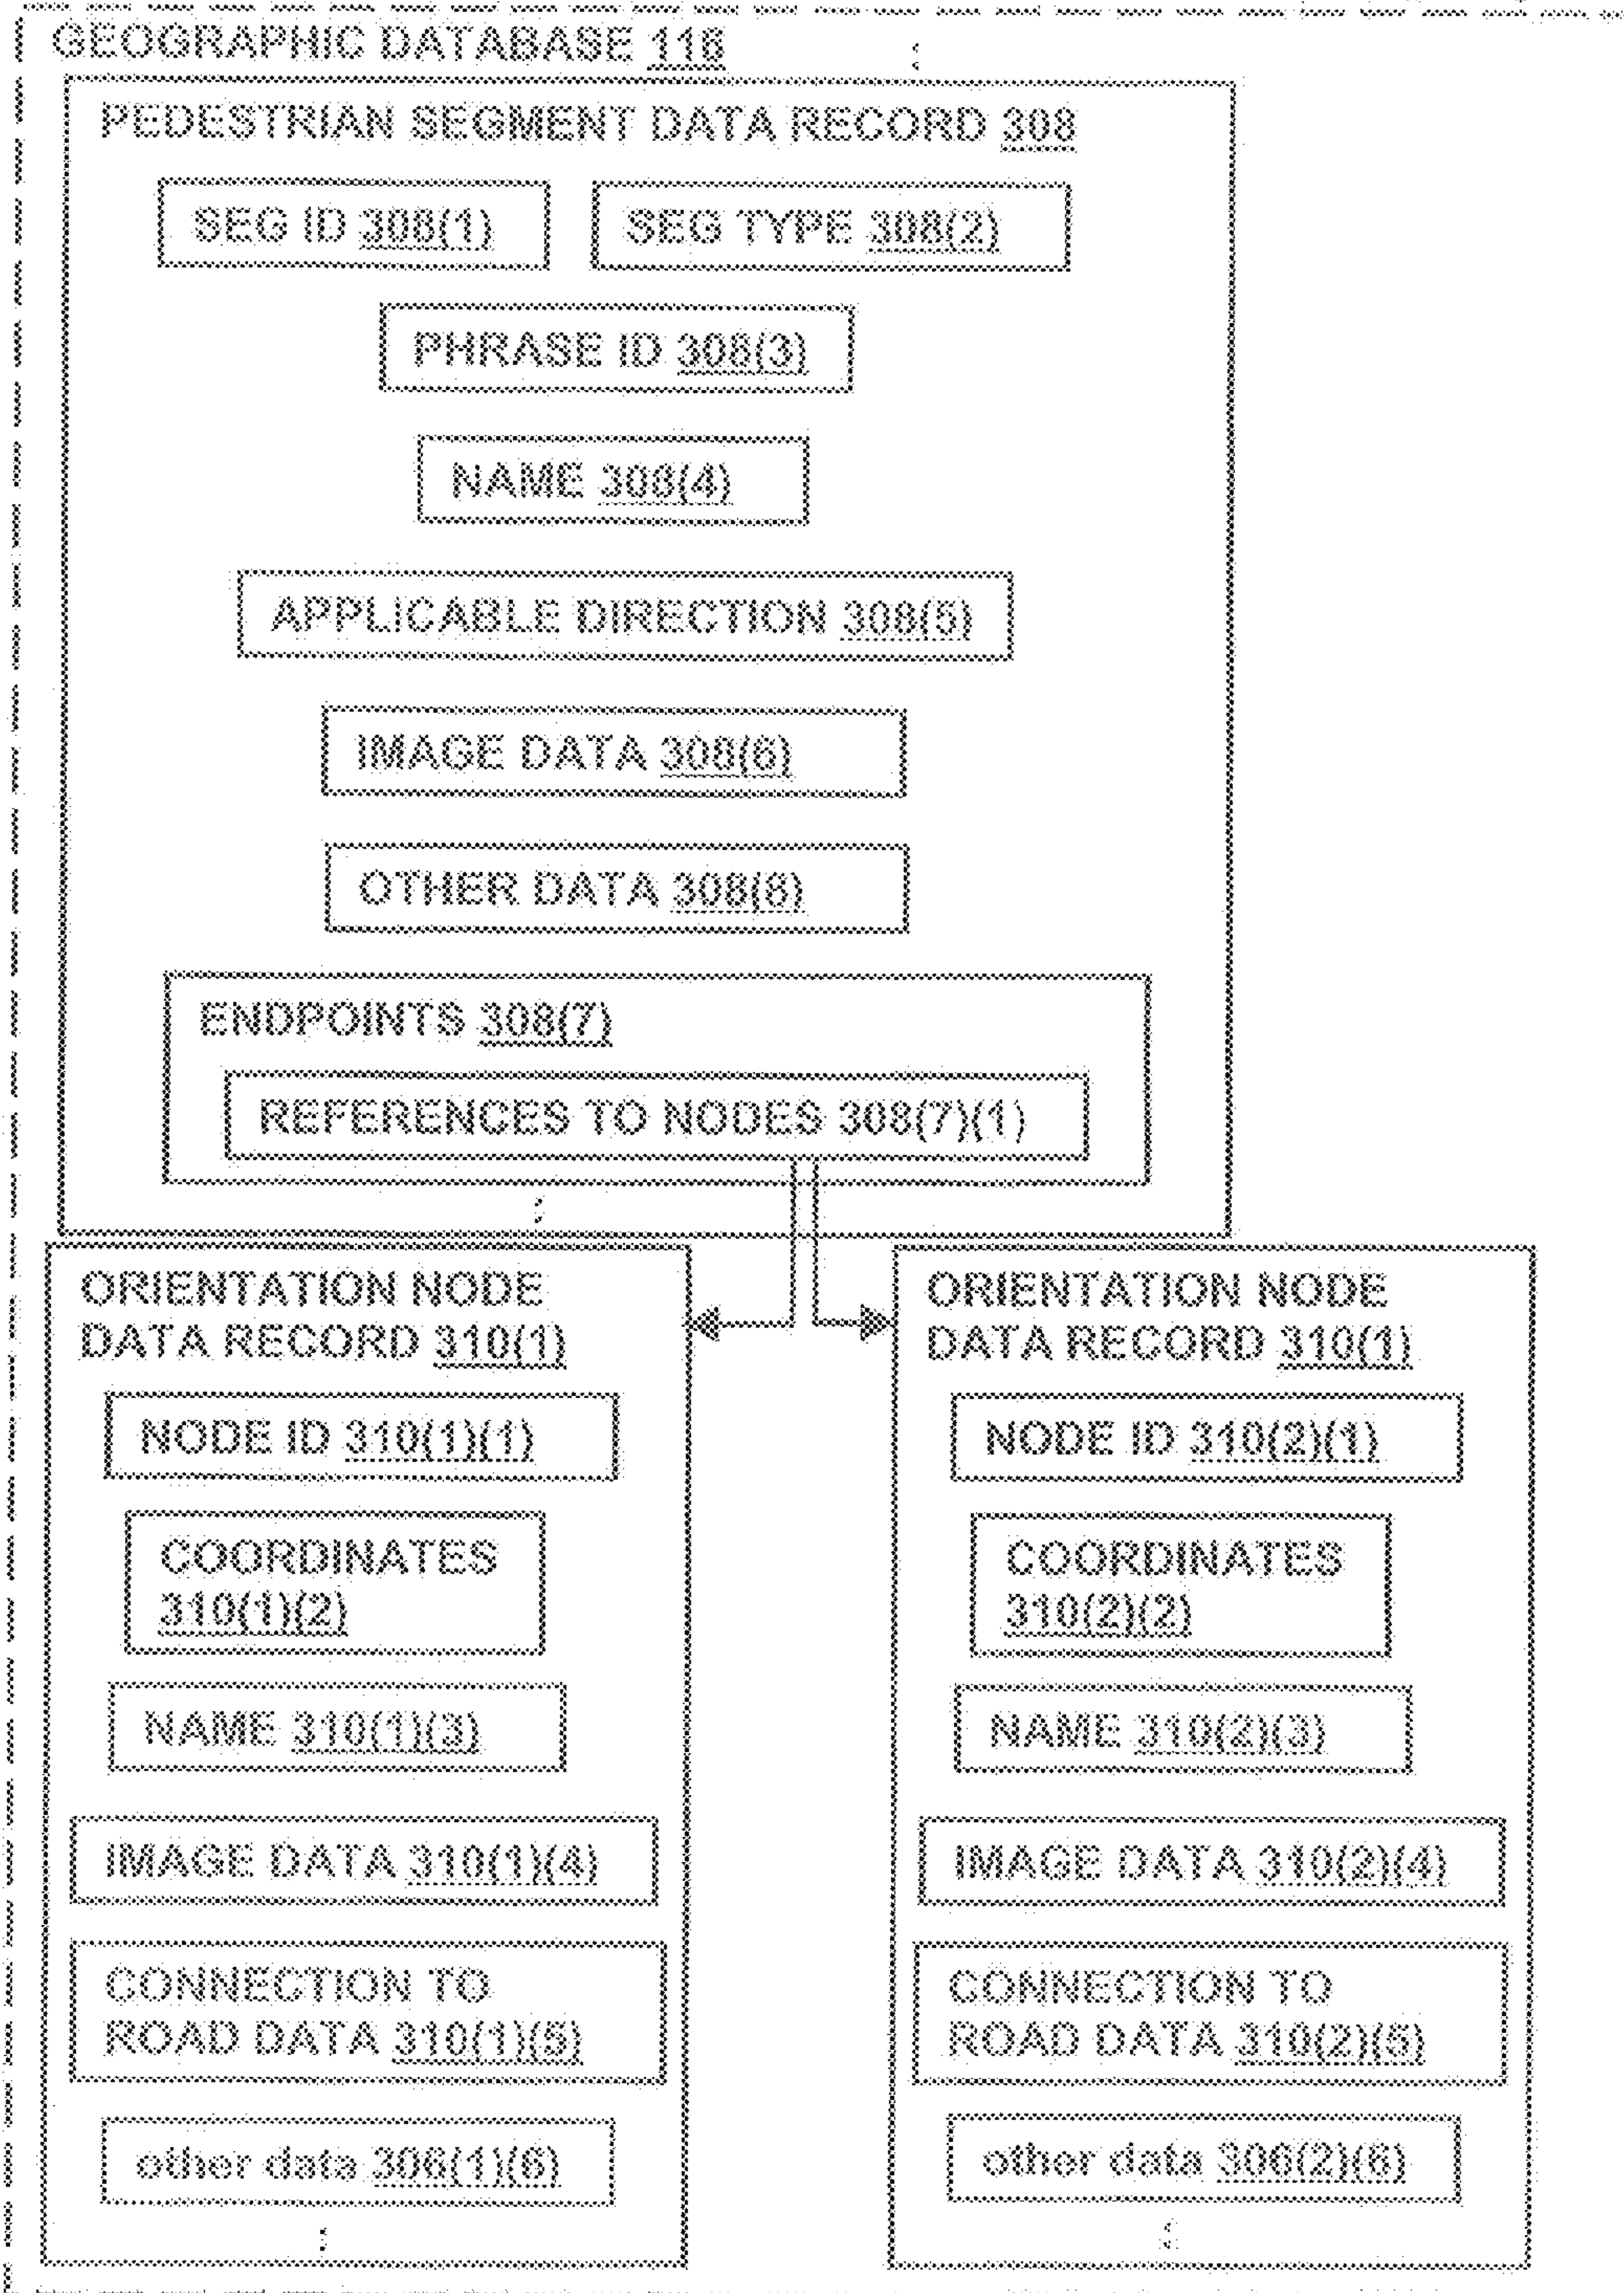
GEOGRAPHIC DATABASE 116

PEDESTRIAN SEGMENT DATA RECORD 308

SEG ID 308(1)

SEG TYPE 308(2)

PHRASE ID 308(3)

NAME 308(4)

APPLICABLE DIRECTION 308(5)

IMAGE DATA 308(6)

OTHER DATA 308(8)

ENDPOINTS 308(7)

REFERENCES TO NODES 308(7)(1)

ORIENTATION NODE DATA RECORD 310(1)

NODE ID 310(1)(1)

COORDINATES 310(1)(2)

NAME 310(1)(3)

IMAGE DATA 310(1)(4)

CONNECTION TO ROAD DATA 310(1)(5)

other data 306(1)(6)

ORIENTATION NODE DATA RECORD 310(1)

NODE ID 310(2)(1)

COORDINATES 310(2)(2)

NAME 310(2)(3)

IMAGE DATA 310(2)(4)

CONNECTION TO ROAD DATA 310(2)(5)

other data 306(2)(6)